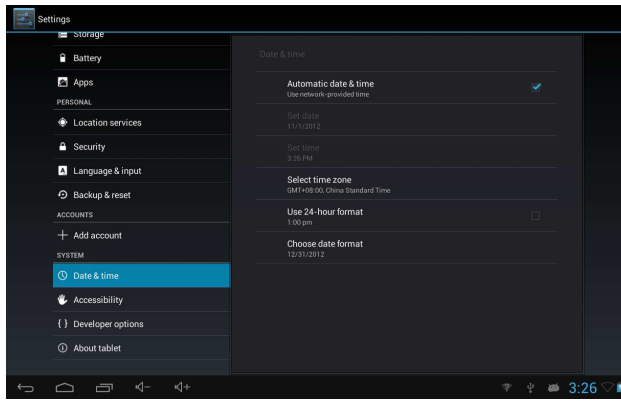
Settings

Storage

Battery

Apps

PERSONAL

Location services

Security

Language & input

Backup & reset

ACCOUNTS

Add account

SYSTEM

Date & time

Accessibility

{ } Developer options

About tablet

Date & time

Automatic date & time
Use network-provided time

Set date
11/1/2012

Set time
3:26 PM

Select time zone
GMT+08:00, China Standard Time

Use 24-hour format
1:00 pm

Choose date format
12/31/2012

3:26